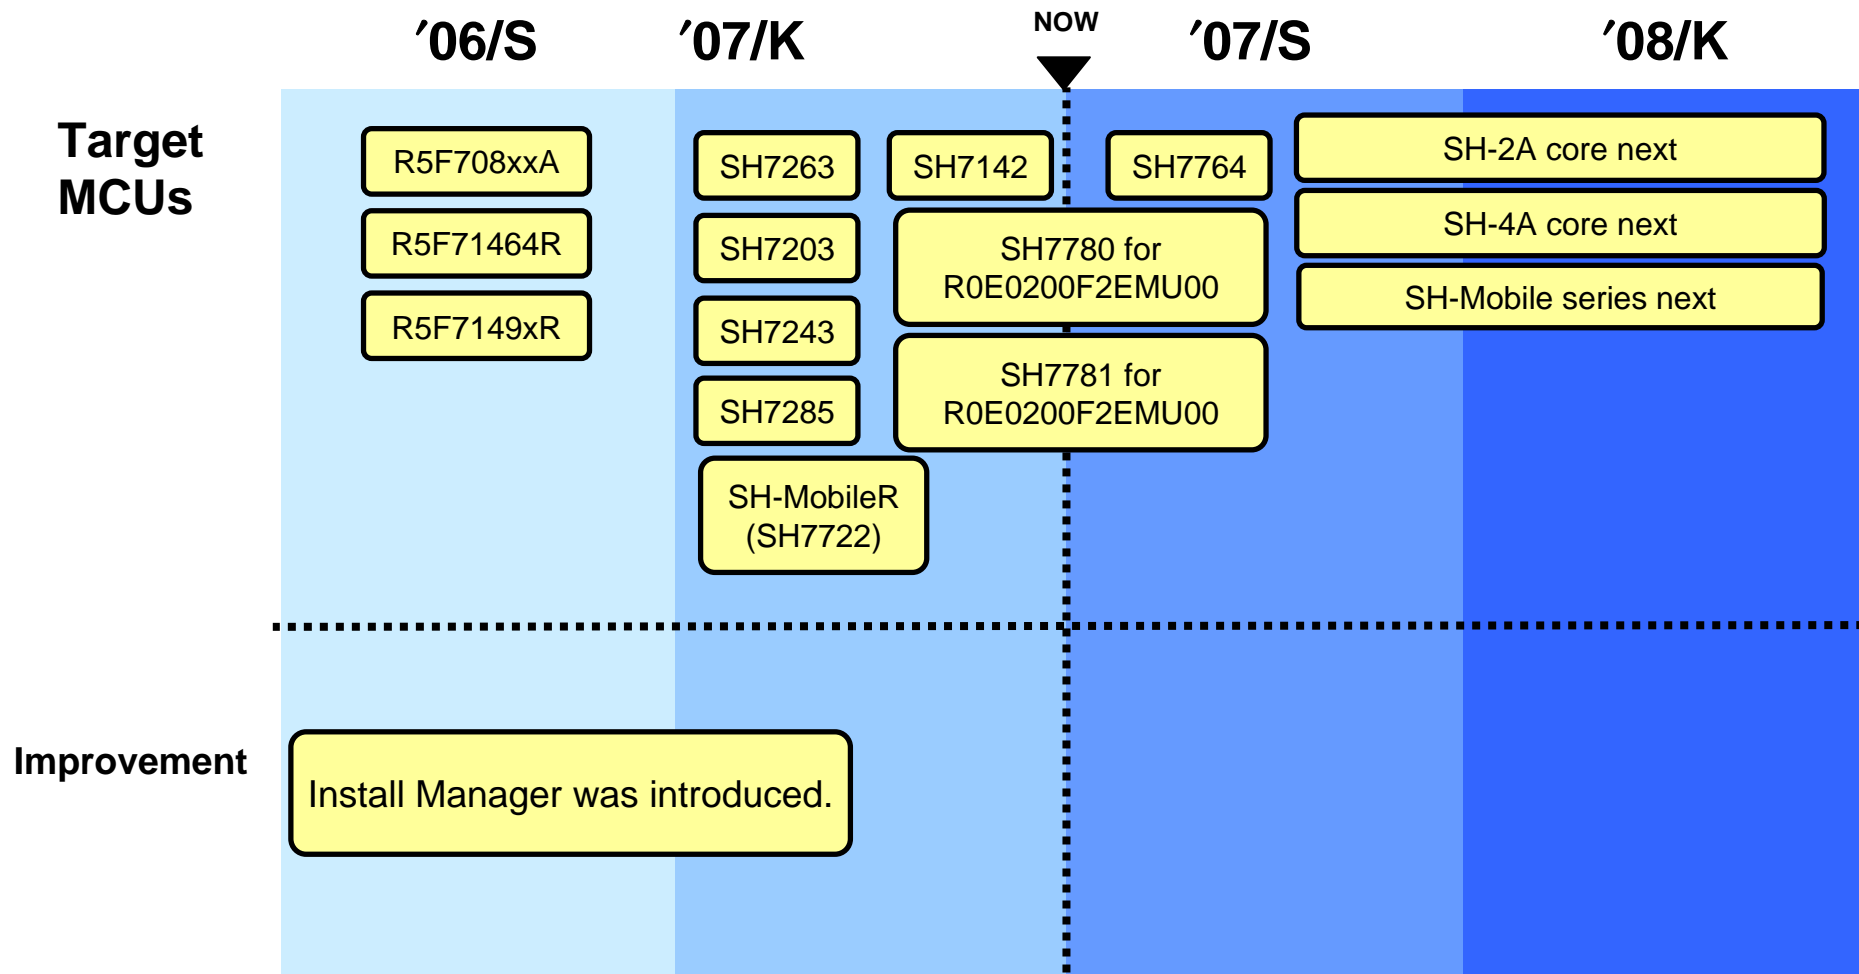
’06/S ’07/K NOW ’07/S ’08/K

Target MCUs

R5F708xxA

R5F71464R

R5F7149xR

SH7263

SH7203

SH7243

SH7285

SH-MobileR (SH7722)

SH7142

SH7780 for R0E0200F2EMU00

SH7781 for R0E0200F2EMU00

SH7764

SH-2A core next

SH-4A core next

SH-Mobile series next

Improvement

Install Manager was introduced.